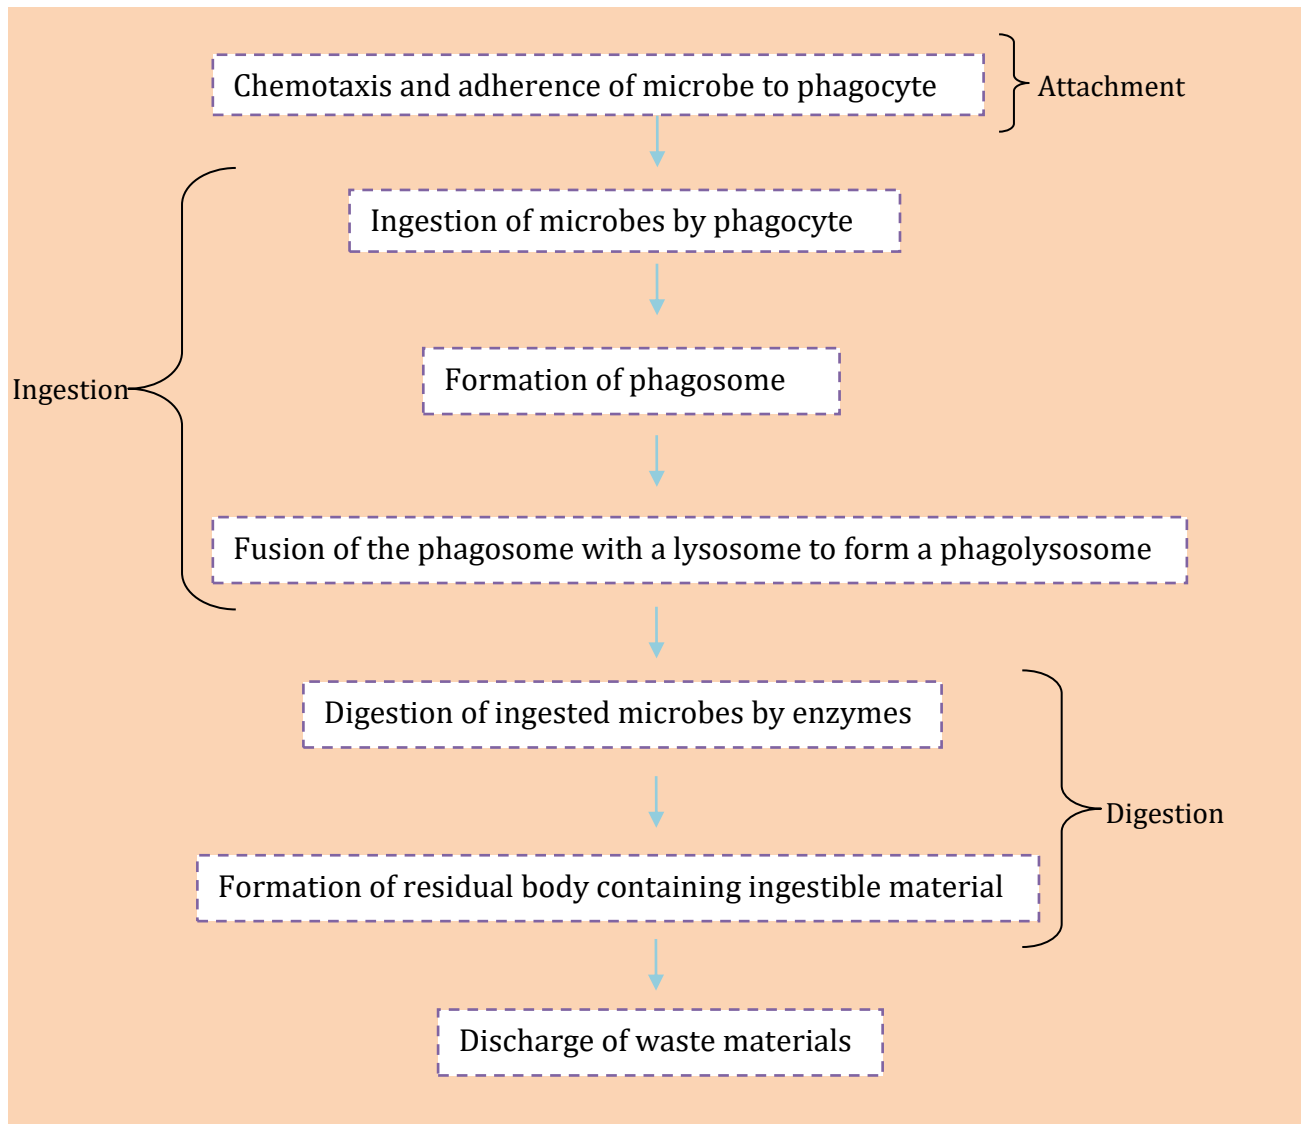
Chemotaxis and adherence of microbe to phagocyte

Attachment

Ingestion

Ingestion of microbes by phagocyte

Formation of phagosome

Fusion of the phagosome with a lysosome to form a phagolysosome

Digestion of ingested microbes by enzymes

Digestion

Formation of residual body containing ingestible material

Discharge of waste materials